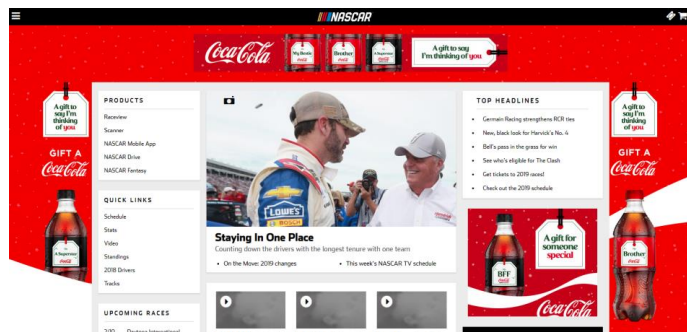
NASCAR

Coca-Cola My Bestie Brother A gift to say I'm thinking of you

A gift to say I'm thinking of you

GIFT A Coca-Cola

A Superstar

PRODUCTS

Raceview

Scanner

NASCAR Mobile App

NASCAR Drive

NASCAR Fantasy

QUICK LINKS

Schedule

Stats

Video

Standings

2018 Drivers

Tracks

UPCOMING RACES

2/10 Daytona International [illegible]

Staying In One Place

Counting down the drivers with the longest tenure with one team

On the Move: 2019 changes

This week's NASCAR TV schedule

TOP HEADLINES

Germain Racing strengthens RCR ties

New, black look for Harvick's No. 4

Bell's pass in the grass for win

See who's eligible for The Clash

Get tickets to 2019 races!

Check out the 2019 schedule

A gift for someone special

BFF

Coca-Cola

A gift to say I'm thinking of you

GIFT A Coca-Cola

Brother